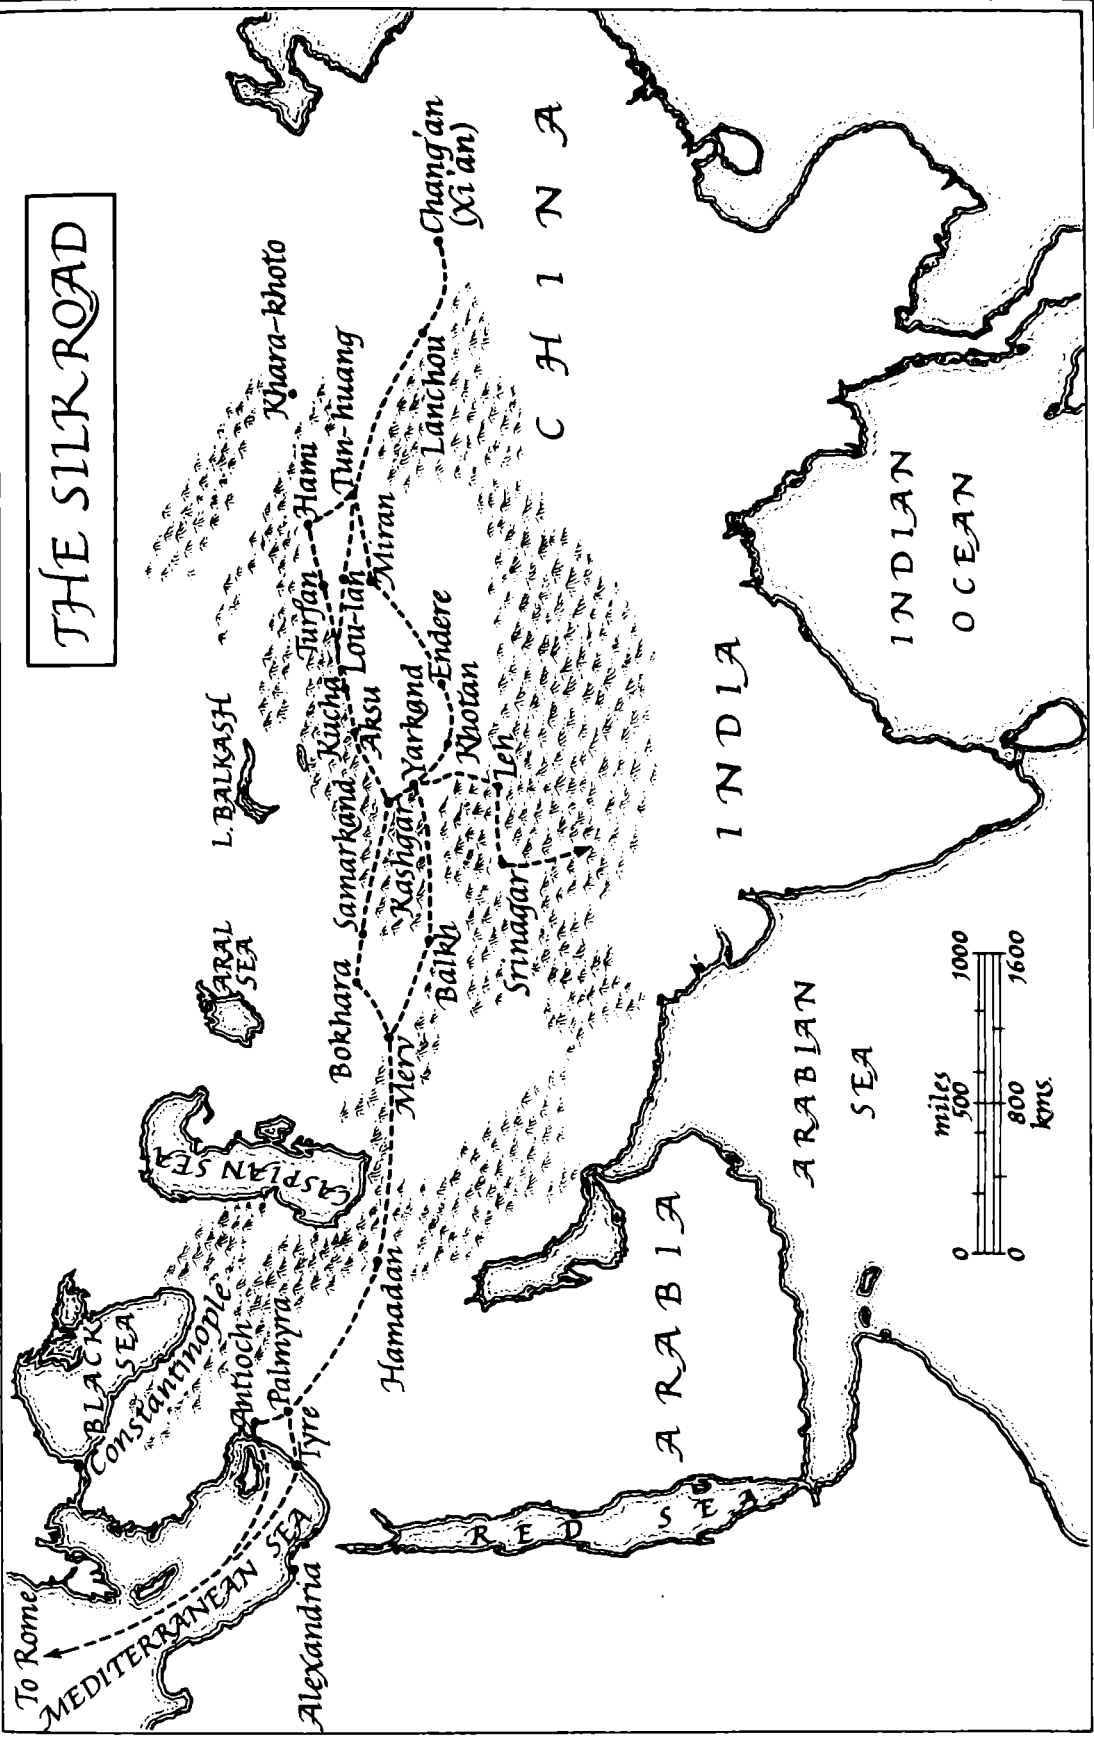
THE SILK ROAD

Khara-khoto
Chang'an (Xi'an)
CHINA
Hami
Tun-huang
Lanchou
Turfan
Lou-lan
Miran
Endere
L. BALKASH
Kucha
Aksu
Yarkand
Khotan
Samarkand
Kashgar
Leh
Srinagar
INDIA
INDIAN OCEAN
ARAL SEA
Bokhara
Balkh
Merv
CASPIAN SEA
BLACK SEA
Constantinople
Antioch
Palmyra
Tyre
Hamadan
To Rome
MEDITERRANEAN SEA
Alexandria
RED SEA
ARABIA
ARABIAN SEA

miles 0 500 1000
kms. 0 800 1600